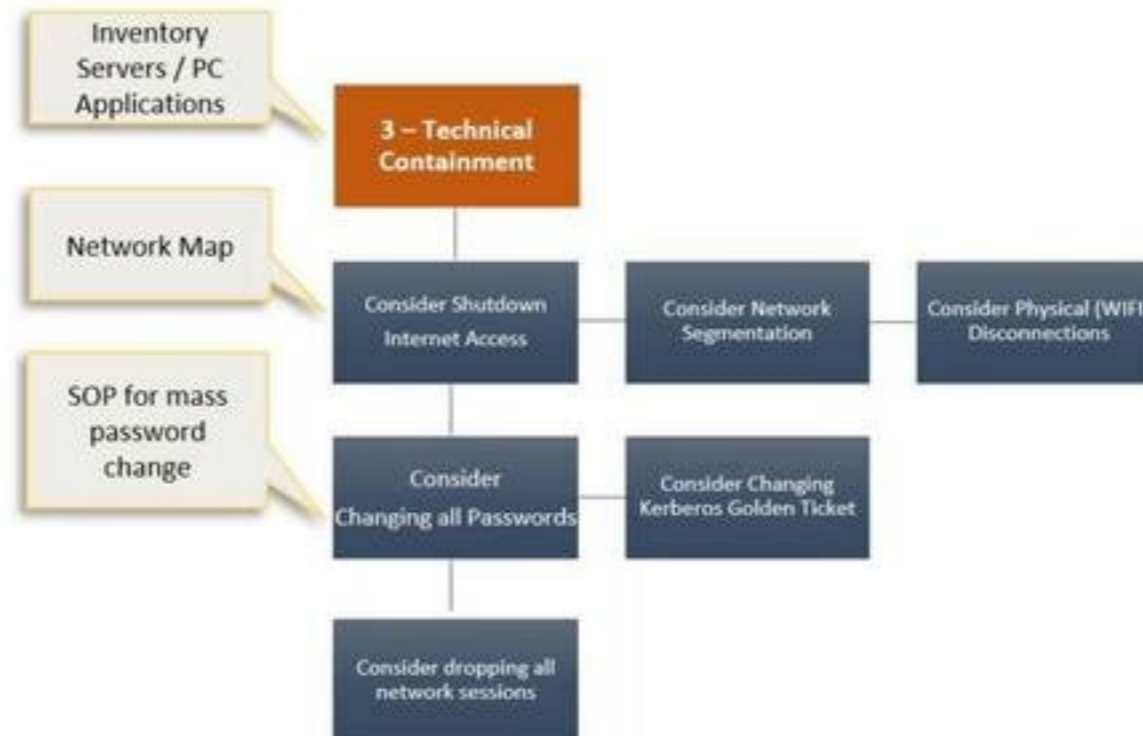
Inventory Servers / PC Applications

3 – Technical Containment

Network Map

Consider Shutdown Internet Access

Consider Network Segmentation

Consider Physical (WIFI Disconnections

SOP for mass password change

Consider Changing all Passwords

Consider Changing Kerberos Golden Ticket

Consider dropping all network sessions